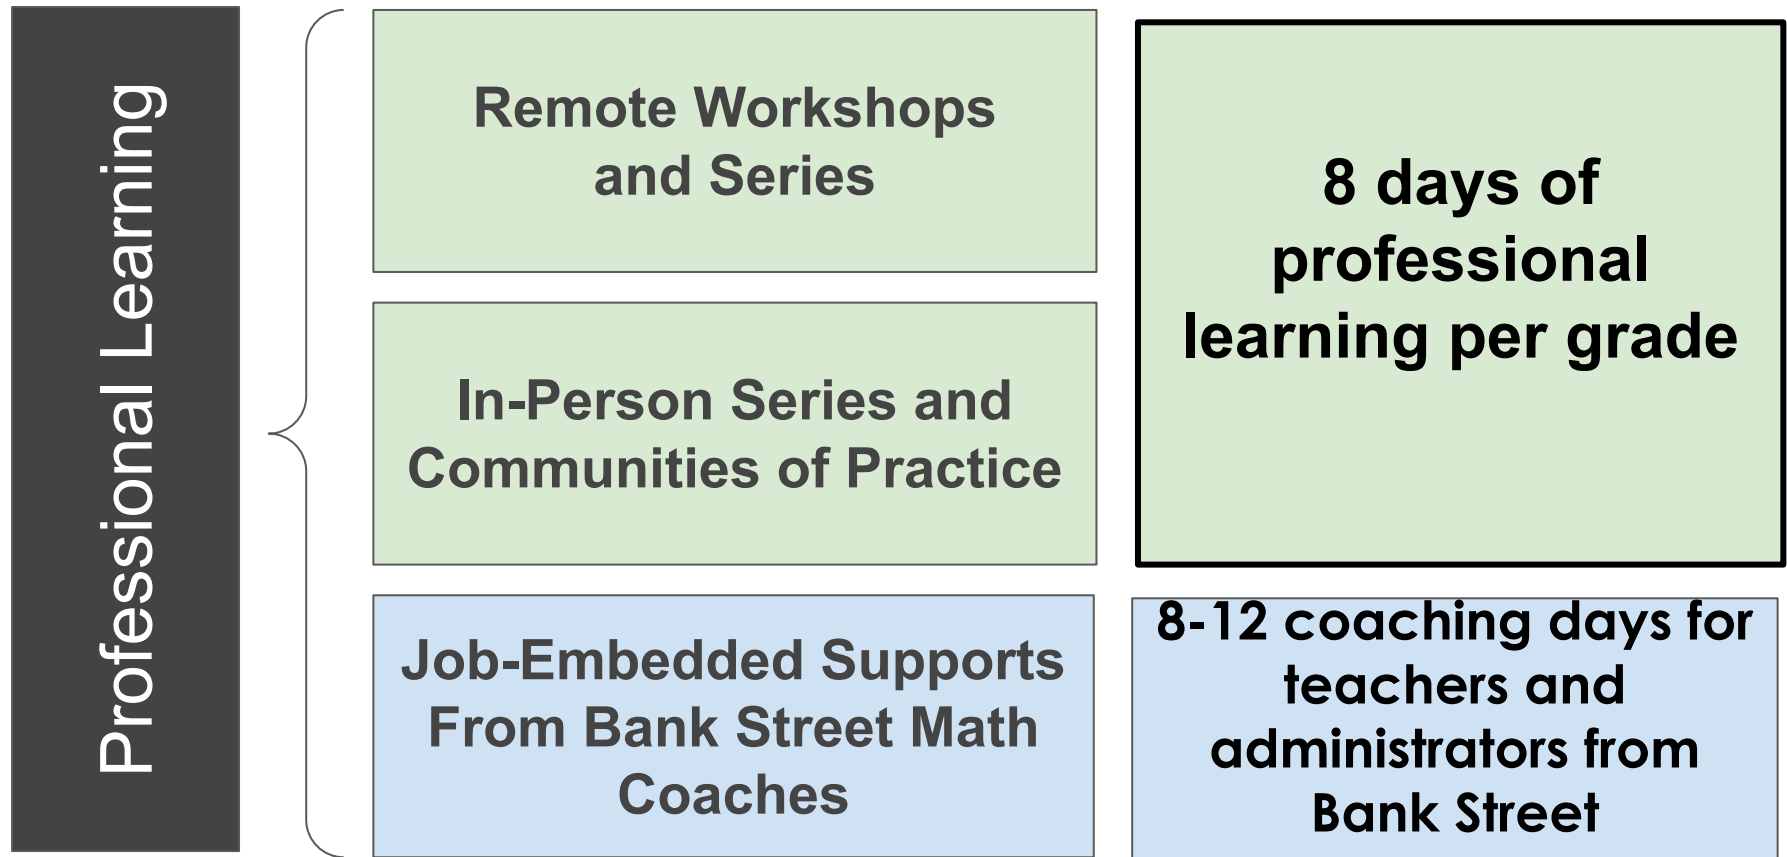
Professional Learning

Remote Workshops and Series

In-Person Series and Communities of Practice

Job-Embedded Supports From Bank Street Math Coaches

8 days of professional learning per grade

8-12 coaching days for teachers and administrators from Bank Street